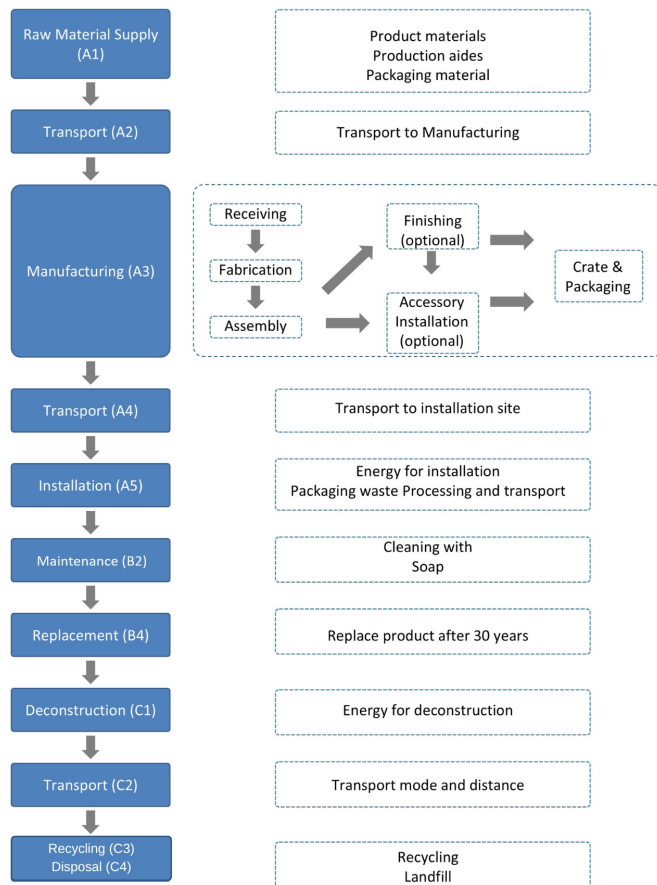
Raw Material Supply (A1)

Product materials
Production aides
Packaging material

Transport (A2)

Transport to Manufacturing

Manufacturing (A3)

Receiving

Fabrication

Assembly

Finishing (optional)

Accessory Installation (optional)

Crate & Packaging

Transport (A4)

Transport to installation site

Installation (A5)

Energy for installation
Packaging waste Processing and transport

Maintenance (B2)

Cleaning with
Soap

Replacement (B4)

Replace product after 30 years

Deconstruction (C1)

Energy for deconstruction

Transport (C2)

Transport mode and distance

Recycling (C3)
Disposal (C4)

Recycling
Landfill